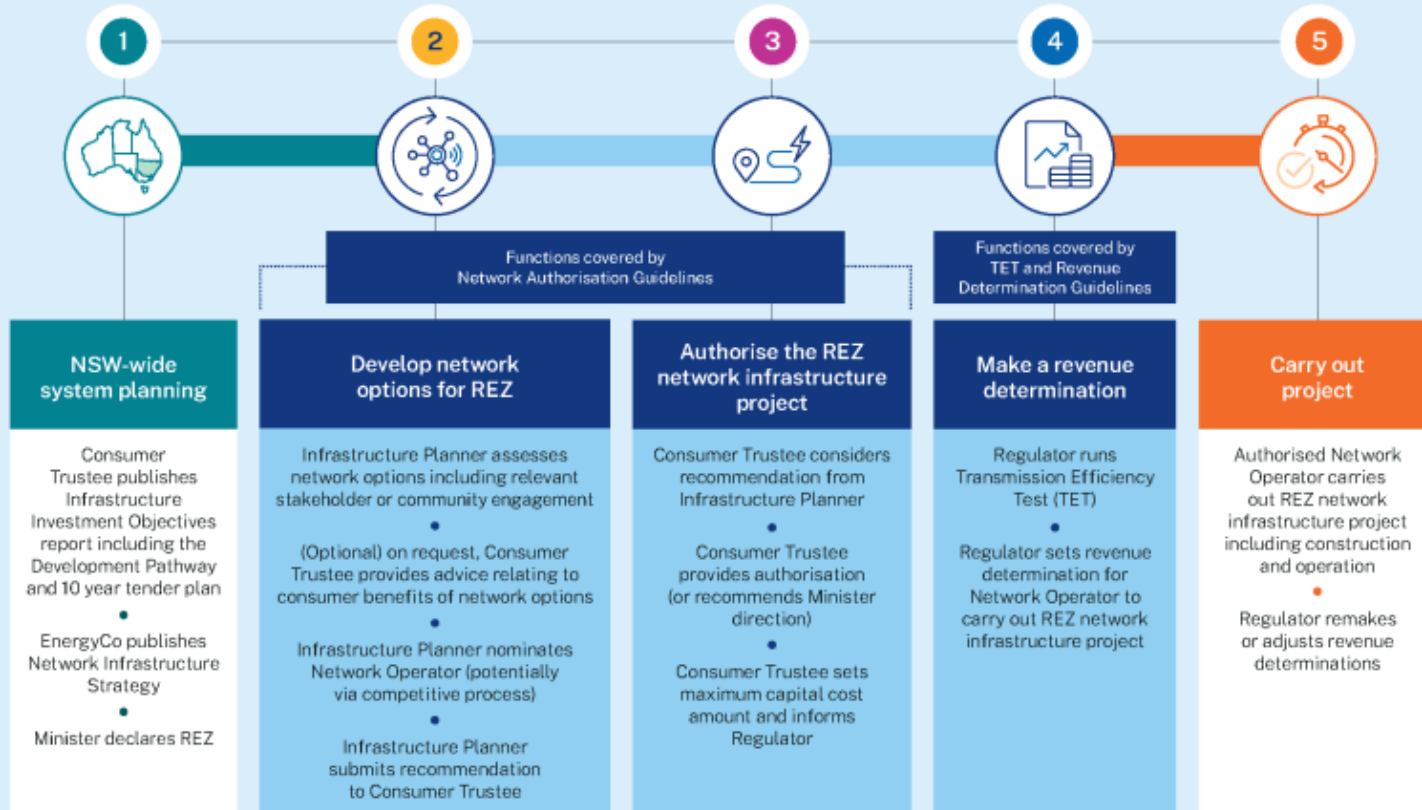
1

2

3

4

5

Functions covered by Network Authorisation Guidelines

Functions covered by TET and Revenue Determination Guidelines

NSW-wide system planning

Consumer Trustee publishes Infrastructure Investment Objectives report including the Development Pathway and 10 year tender plan

•

EnergyCo publishes Network Infrastructure Strategy

•

Minister declares REZ

Develop network options for REZ

Infrastructure Planner assesses network options including relevant stakeholder or community engagement

•

(Optional) on request, Consumer Trustee provides advice relating to consumer benefits of network options

•

Infrastructure Planner nominates Network Operator (potentially via competitive process)

•

Infrastructure Planner submits recommendation to Consumer Trustee

Authorise the REZ network infrastructure project

Consumer Trustee considers recommendation from Infrastructure Planner

•

Consumer Trustee provides authorisation (or recommends Minister direction)

•

Consumer Trustee sets maximum capital cost amount and informs Regulator

Make a revenue determination

Regulator runs Transmission Efficiency Test (TET)

•

Regulator sets revenue determination for Network Operator to carry out REZ network infrastructure project

Carry out project

Authorised Network Operator carries out REZ network infrastructure project including construction and operation

•

Regulator remakes or adjusts revenue determinations